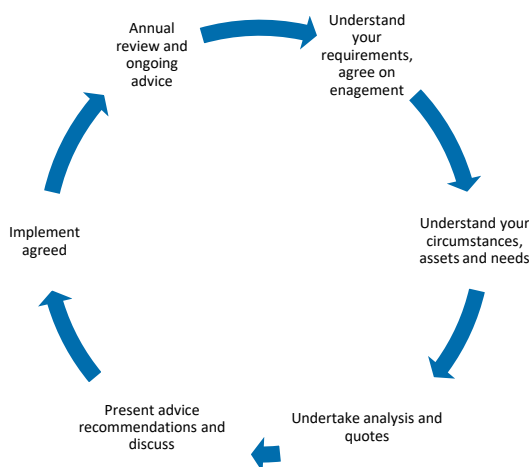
Annual review and ongoing advice

Understand your requirements, agree on enagement

Understand your circumstances, assets and needs

Undertake analysis and quotes

Present advice recommendations and discuss

Implement agreed